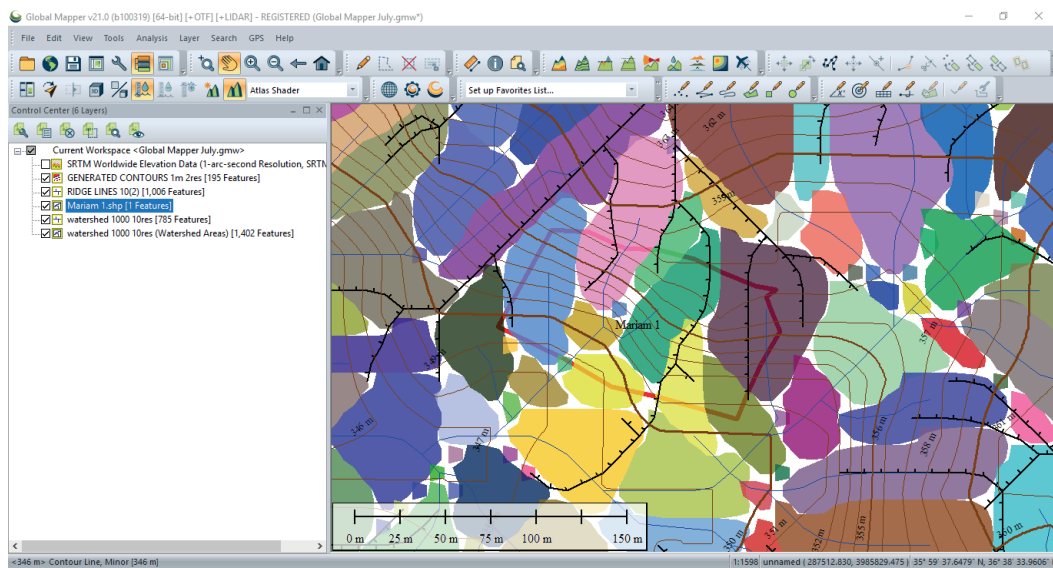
Global Mapper v21.0 (b100319) [64-bit] [+OTF] [+LIDAR] - REGISTERED (Global Mapper July.gmw*)

File Edit View Tools Analysis Layer Search GPS Help

Atlas Shader

Set up Favorites List...

Control Center (6 Layers)

Current Workspace <Global Mapper July.gmw>
SRTM Worldwide Elevation Data (1-arc-second Resolution, SRTM
GENERATED CONTOURS 1m 2res [195 Features]
RIDGE LINES 10(2) [1,006 Features]
Mariam 1.shp [1 Features]
watershed 1000 10res [785 Features]
watershed 1000 10res (Watershed Areas) [1,402 Features]

Mariam 1

362 m
355 m
350 m
357 m
346 m
347 m
356 m
358 m
352 m
350 m
349 m

0 m 25 m 50 m 75 m 100 m 150 m

<346 m> Contour Line, Minor [346 m]
1:1598 unnamed ( 287512.830, 3985829.475 ) 35° 59' 37.6479" N, 36° 38' 33.9606"